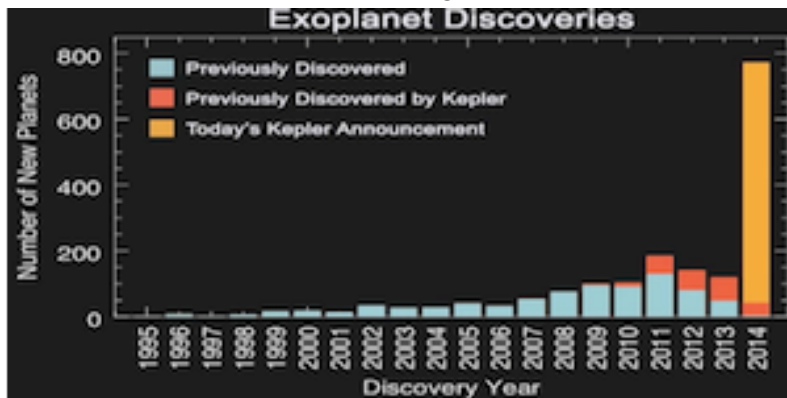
Exoplanet Discoveries

Previously Discovered
Previously Discovered by Kepler
Today's Kepler Announcement

Number of New Planets

800
600
400
200
0

1995
1996
1997
1998
1999
2000
2001
2002
2003
2004
2005
2006
2007
2008
2009
2010
2011
2012
2013
2014

Discovery Year